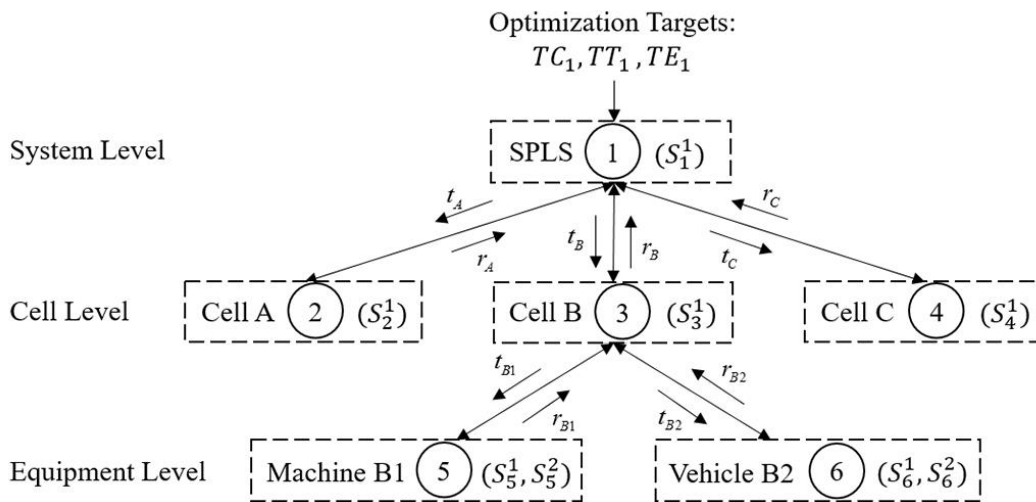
Optimization Targets:
$TC_1, TT_1, TE_1$

System Level

SPLS 1 $(S_1^1)$

$t_A$

$r_A$

$t_B$

$r_B$

$r_C$

$t_C$

Cell Level

Cell A 2 $(S_2^1)$

Cell B 3 $(S_3^1)$

Cell C 4 $(S_4^1)$

$t_{B1}$

$r_{B1}$

$r_{B2}$

$t_{B2}$

Equipment Level

Machine B1 5 $(S_5^1, S_5^2)$

Vehicle B2 6 $(S_6^1, S_6^2)$